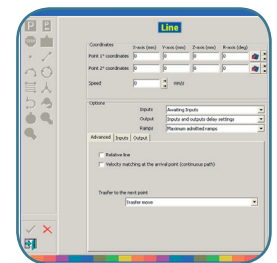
Line

Coordinates

X-axis (mm) Y-axis (mm) Z-axis (mm) R-axis (deg)

Point 1° coordinates 0 0 0 0

Point 2° coordinates 0 0 0 0

Speed 0 mm/s

Options

Inputs Awaiting Inputs

Output Inputs and outputs delay settings

Ramps Maximum admitted ramps

Advanced Inputs Output

Relative line

Velocity matching at the arrival point (continuous path)

Trafer to the next point

Trasfer move